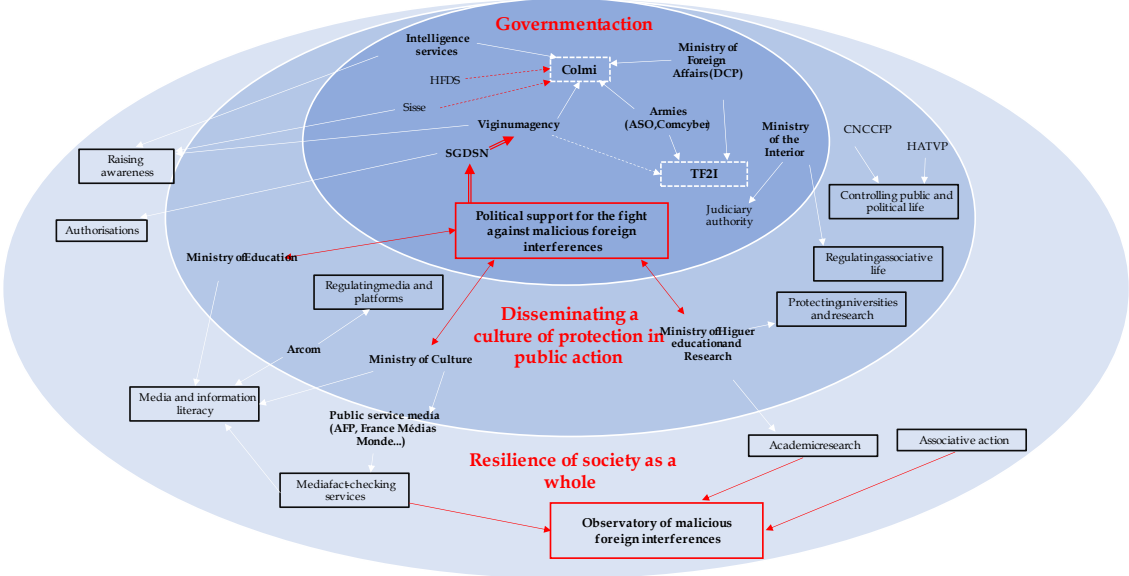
Governmentaction

Intelligence services

HFDS

Colmi

Ministry of Foreign Affairs(DCP)

Sisse

Armies (ASO,Comcyber)

Viginumagency

Ministry of the Interior

CNCCFP

HATVP

Raising awareness

SGDSN

TF2I

Controlling public and political life

Judiciary authority

Authorisations

Political support for the fight against malicious foreign interferences

Ministry ofEducation

Regulatingassociative life

Regulatingmedia and platforms

Protectinguniversities andresearch

Disseminating a culture of protection in public action

Arcom

Ministry ofHiguer educationand Research

Ministry of Culture

Media and information literacy

Public service media (AFP, France Médias Monde...)

Academicresearch

Associative action

Resilience of society as a whole

Mediafact-checking services

Observatory of malicious foreign interferences